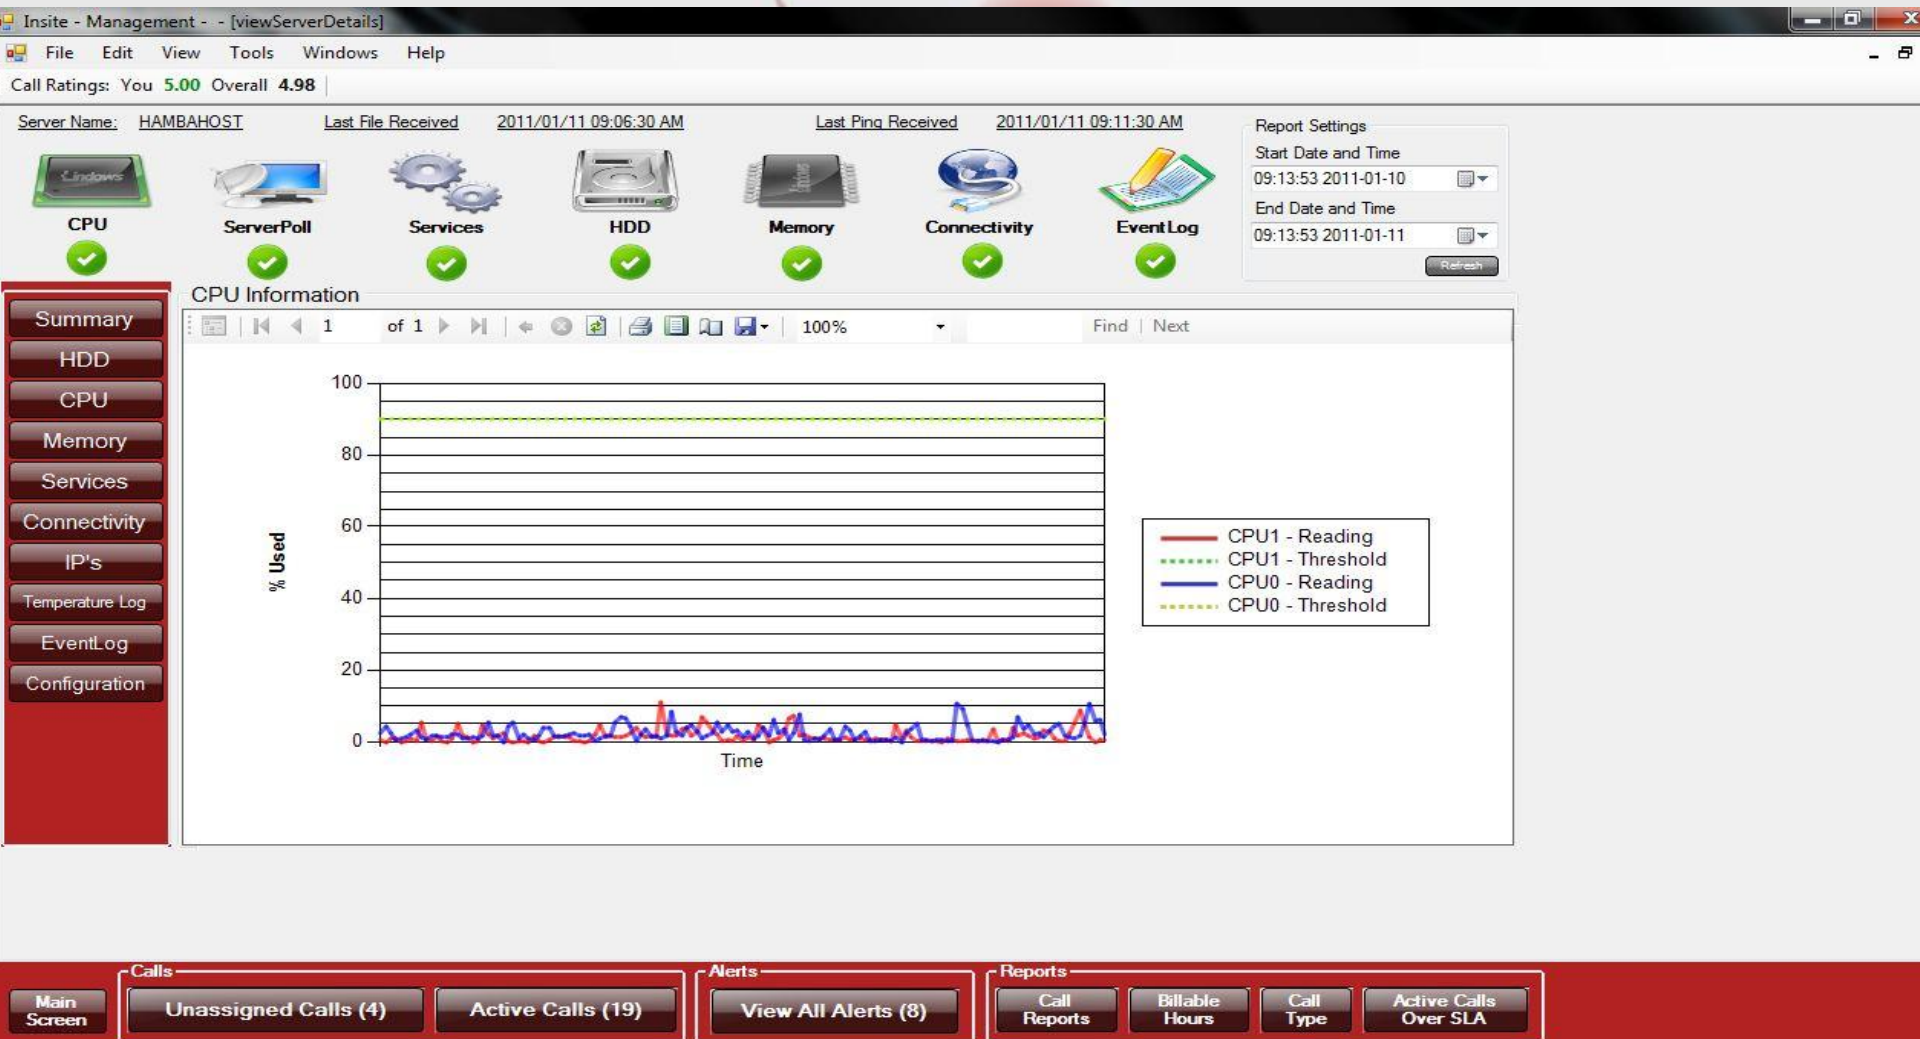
Insite - Management - - [viewServerDetails]

File Edit View Tools Windows Help

Call Ratings: You 5.00 Overall 4.98

Server Name: HAMBAHOST Last File Received 2011/01/11 09:06:30 AM Last Ping Received 2011/01/11 09:11:30 AM

Report Settings
Start Date and Time
09:13:53 2011-01-10
End Date and Time
09:13:53 2011-01-11
Refresh

CPU ServerPoll Services HDD Memory Connectivity EventLog

Summary
HDD
CPU
Memory
Services
Connectivity
IP's
Temperature Log
EventLog
Configuration

CPU Information

1 of 1 100% Find | Next

100
80
60
40
20
0
% Used
Time

CPU1 - Reading
CPU1 - Threshold
CPU0 - Reading
CPU0 - Threshold

Main Screen
Calls
Unassigned Calls (4)
Active Calls (19)
Alerts
View All Alerts (8)
Reports
Call Reports
Billable Hours
Call Type
Active Calls Over SLA